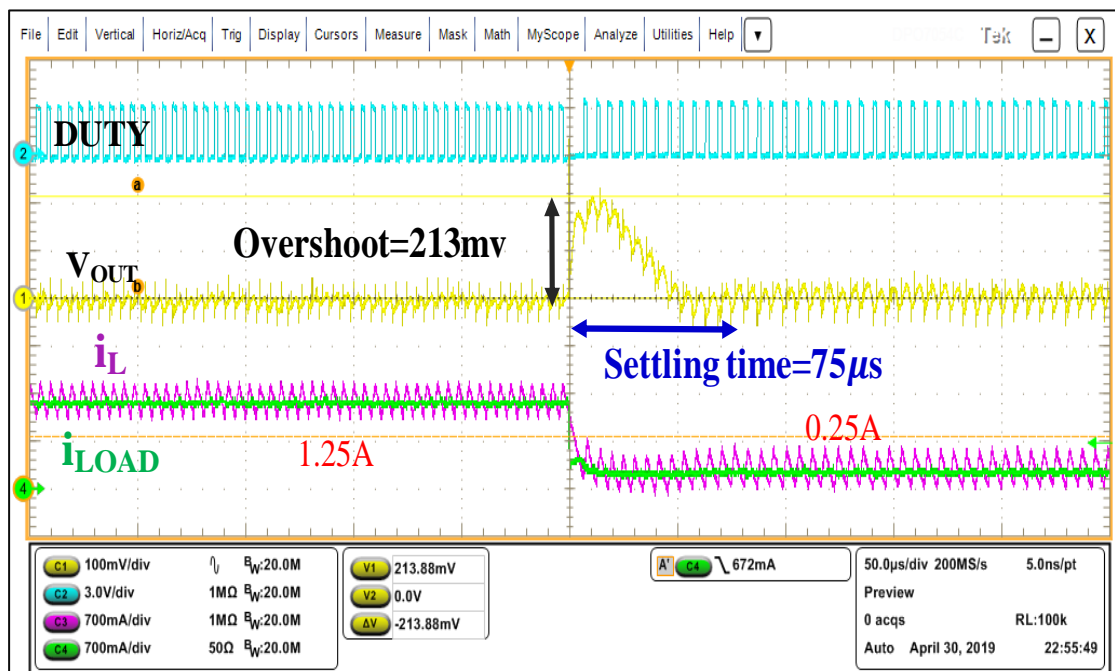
File Edit Vertical Horiz/Acq Trig Display Cursors Measure Mask Math MyScope Analyze Utilities Help ▼ Tek _ X

DUTY

2

a

Overshoot=213mv

$V_{OUT}$ b

1

$i_L$

Settling time=75$\mu$s

0.25A

$i_{LOAD}$

1.25A

4

C1 100mV/div $B_W$:20.0M
C2 3.0V/div 1MΩ $B_W$:20.0M
C3 700mA/div 1MΩ $B_W$:20.0M
C4 700mA/div 50Ω $B_W$:20.0M

V1 213.88mV
V2 0.0V
ΔV -213.88mV

A' C4 672mA

50.0μs/div 200MS/s 5.0ns/pt
Preview
0 acqs RL:100k
Auto April 30, 2019 22:55:49